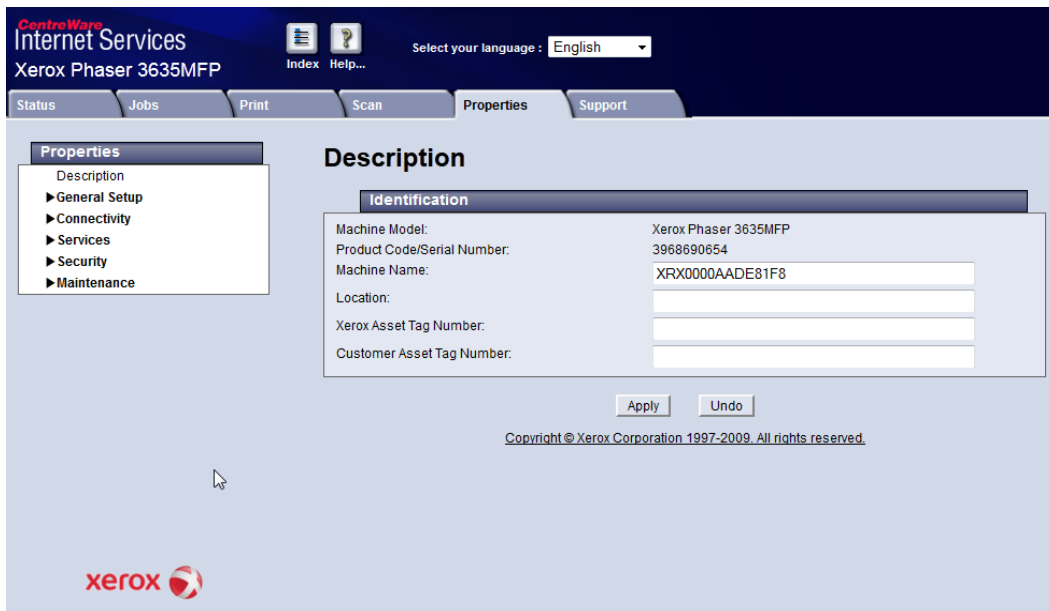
CentreWare
Internet Services
Xerox Phaser 3635MFP

Index Help...

Select your language : English

Status | Jobs | Print | Scan | Properties | Support

Properties
Description
▶General Setup
▶Connectivity
▶Services
▶Security
▶Maintenance

Description

Identification

Machine Model: Xerox Phaser 3635MFP
Product Code/Serial Number: 3968690654
Machine Name: XRX0000AADE81F8
Location:
Xerox Asset Tag Number:
Customer Asset Tag Number:

Apply Undo

Copyright © Xerox Corporation 1997-2009. All rights reserved.

xerox